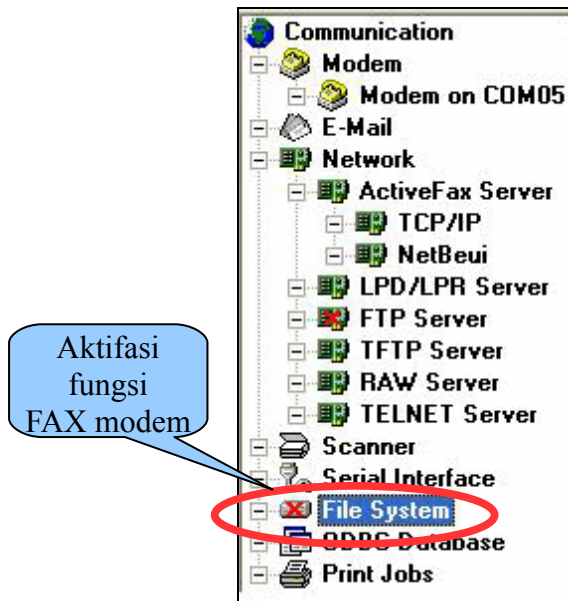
Communication
Modem
Modem on COM05
E-Mail
Network
ActiveFax Server
TCP/IP
NetBeui
LPD/LPR Server
FTP Server
TFTP Server
RAW Server
TELNET Server
Scanner
Serial Interface
File System
ODBC Database
Print Jobs

Aktifasi fungsi FAX modem